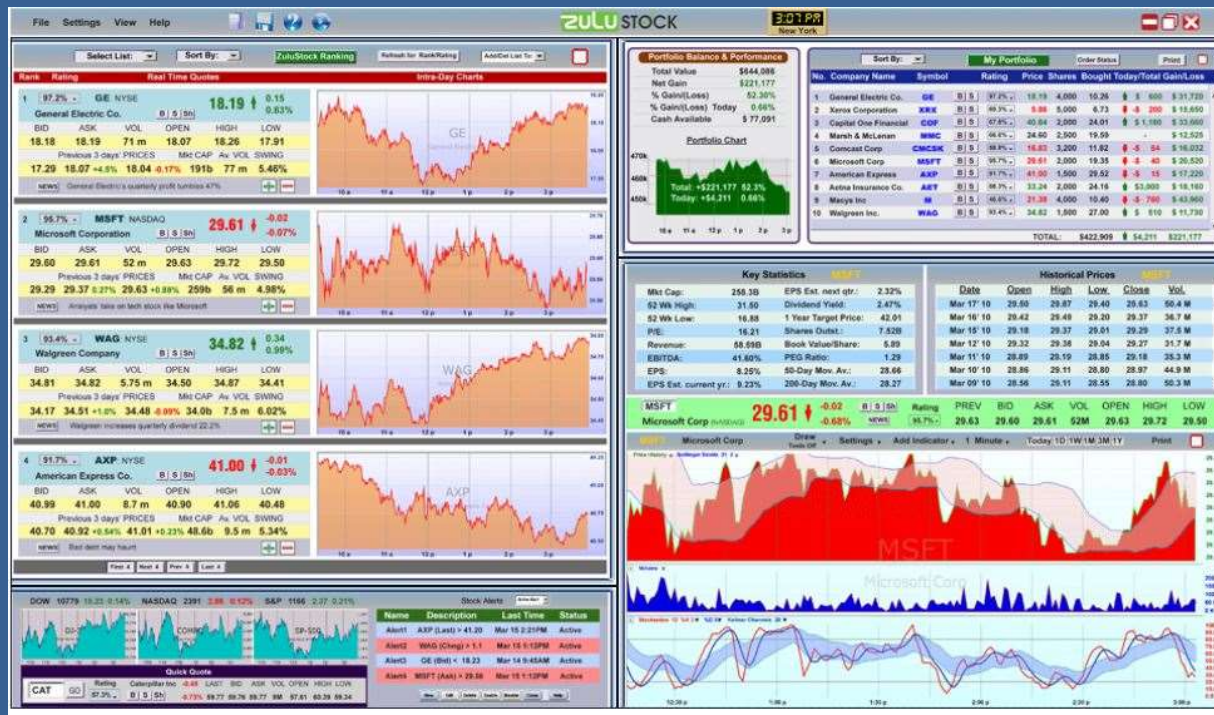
File Settings View Help

ZULU STOCK

3:07 PM New York

Select List: Sort By: ZuluStock Ranking Refresh for Rank/Rating Add/Del List To:

Rank Rating Real Time Quotes Intra-Day Charts

1 97.2% GE NYSE 18.19 0.15 0.83%
General Electric Co. B S Sh
BID ASK VOL OPEN HIGH LOW
18.18 18.19 71 m 18.07 18.26 17.91
Previous 3 days' PRICES Mkt CAP Av. VOL SWING
17.29 18.07 +4.5% 18.04 -0.17% 191b 77 m 5.46%
NEWS General Electric's quarterly profit tumbles 47%

GE

2 96.7% MSFT NASDAQ 29.61 -0.02 -0.07%
Microsoft Corporation B S Sh
BID ASK VOL OPEN HIGH LOW
29.60 29.61 52 m 29.63 29.72 29.50
Previous 3 days' PRICES Mkt CAP Av. VOL SWING
29.29 29.37 0.27% 29.63 +0.88% 259b 56 m 4.98%
NEWS Analysts take on tech stock like Microsoft

3 93.4% WAG NYSE 34.82 0.34 0.99%
Walgreen Company B S Sh
BID ASK VOL OPEN HIGH LOW
34.81 34.82 5.75 m 34.50 34.87 34.41
Previous 3 days' PRICES Mkt CAP Av. VOL SWING
34.17 34.51 +1.0% 34.48 -0.09% 34.0b 7.5 m 6.02%
NEWS Walgreen increases quarterly dividend 22.2%

WAG

4 91.7% AXP NYSE 41.00 -0.01 -0.03%
American Express Co. B S Sh
BID ASK VOL OPEN HIGH LOW
40.99 41.00 8.7 m 40.90 41.06 40.48
Previous 3 days' PRICES Mkt CAP Av. VOL SWING
40.70 40.92 +0.54% 41.01 +0.23% 48.6b 9.5 m 5.34%
NEWS Bad debt may haunt

AXP

First 4 Next 4 Prev 4 Last 4

Portfolio Balance & Performance
Total Value $644,086
Net Gain $221,177
% Gain/(Loss) 52.30%
% Gain/(Loss) Today 0.66%
Cash Available $77,091
Portfolio Chart
Total: +$221,177 52.3%
Today: +$4,211 0.66%

Sort By: My Portfolio Order Status Print

| No. | Company Name | Symbol | Rating | Price | Shares | Bought | Today/Total Gain/Loss |
|---|---|---|---|---|---|---|---|
| 1 | General Electric Co. | GE | 97.2% | 18.19 | 4,000 | 10.26 | $ 600 $ 31,720 |
| 2 | Xerox Corporation | XRX | 89.3% | 9.86 | 5,000 | 6.73 | -$ 200 $ 15,650 |
| 3 | Capital One Financial | COF | 67.8% | 40.84 | 2,000 | 24.01 | $ 1,180 $ 33,660 |
| 4 | Marsh & McLenan | MMC | 66.6% | 24.60 | 2,500 | 19.59 | - $ 12,525 |
| 5 | Comcast Corp | CMCSK | 88.9% | 16.83 | 3,200 | 11.82 | -$ 54 $ 16,032 |
| 6 | Microsoft Corp | MSFT | 96.7% | 29.61 | 2,000 | 19.35 | -$ 40 $ 20,520 |
| 7 | American Express | AXP | 91.7% | 41.00 | 1,500 | 29.52 | -$ 15 $ 17,220 |
| 8 | Aetna Insurance Co. | AET | 88.3% | 33.24 | 2,000 | 24.16 | $ 3,000 $ 18,160 |
| 9 | Macys Inc | M | 46.6% | 21.38 | 4,000 | 10.40 | -$ 760 $ 43,960 |
| 10 | Walgreen Inc. | WAG | 93.4% | 34.82 | 1,500 | 27.00 | $ 510 $ 11,730 |

TOTAL: $422,909 $ 4,211 $221,177

Key Statistics MSFT

| Mkt Cap: | 259.3B | EPS Est. next qtr.: | 2.32% |
|---|---|---|---|
| 52 Wk High: | 31.50 | Dividend Yield: | 2.47% |
| 52 Wk Low: | 16.88 | 1 Year Target Price: | 42.01 |
| P/E: | 16.21 | Shares Outst.: | 7.52B |
| Revenue: | 58.59B | Book Value/Share: | 5.89 |
| EBITDA: | 41.60% | PEG Ratio: | 1.29 |
| EPS: | 8.25% | 50-Day Mov. Av.: | 28.66 |
| EPS Est. current yr.: | 9.23% | 200-Day Mov. Av.: | 28.27 |

Historical Prices MSFT

| Date | Open | High | Low | Close | Vol. |
|---|---|---|---|---|---|
| Mar 17' 10 | 29.50 | 29.87 | 29.40 | 29.63 | 50.4 M |
| Mar 16' 10 | 29.42 | 29.49 | 29.20 | 29.37 | 36.7 M |
| Mar 15' 10 | 29.18 | 29.37 | 29.01 | 29.29 | 37.5 M |
| Mar 12' 10 | 29.32 | 29.38 | 29.04 | 29.27 | 31.7 M |
| Mar 11' 10 | 28.89 | 29.19 | 28.85 | 29.18 | 35.3 M |
| Mar 10' 10 | 28.86 | 29.11 | 28.80 | 28.97 | 44.9 M |
| Mar 09' 10 | 28.56 | 29.11 | 28.55 | 28.80 | 50.3 M |

MSFT Microsoft Corp NASDAQ 29.61 -0.02 -0.68% B S Sh Rating 96.7% NEWS PREV BID ASK VOL OPEN HIGH LOW 29.63 29.60 29.61 52M 29.63 29.72 29.50

MSFT Microsoft Corp Draw Tools Off Settings Add Indicator 1 Minute Today 1D 1W 1M 3M 1Y Print

MSFT Microsoft Corp

DOW 10779 19.23 0.14% NASDAQ 2391 2.86 0.12% S&P 1166 2.37 0.21%

Stock Alerts

| Name | Description | Last Time | Status |
|---|---|---|---|
| Alert1 | AXP (Last) > 41.20 | Mar 15 2:21PM | Active |
| Alert2 | WAG (Chng) > 1.1 | Mar 15 1:12PM | Active |
| Alert3 | GE (Bid) < 18.23 | Mar 14 9:45AM | Active |
| Alert4 | MSFT (Ask) > 29.58 | Mar 15 1:12PM | Active |

Quick Quote
CAT GO Rating 97.3% Caterpillar Inc B S Sh -0.45 LAST BID ASK VOL OPEN HIGH LOW -0.73% 59.77 59.76 59.77 9M 57.61 60.39 59.34